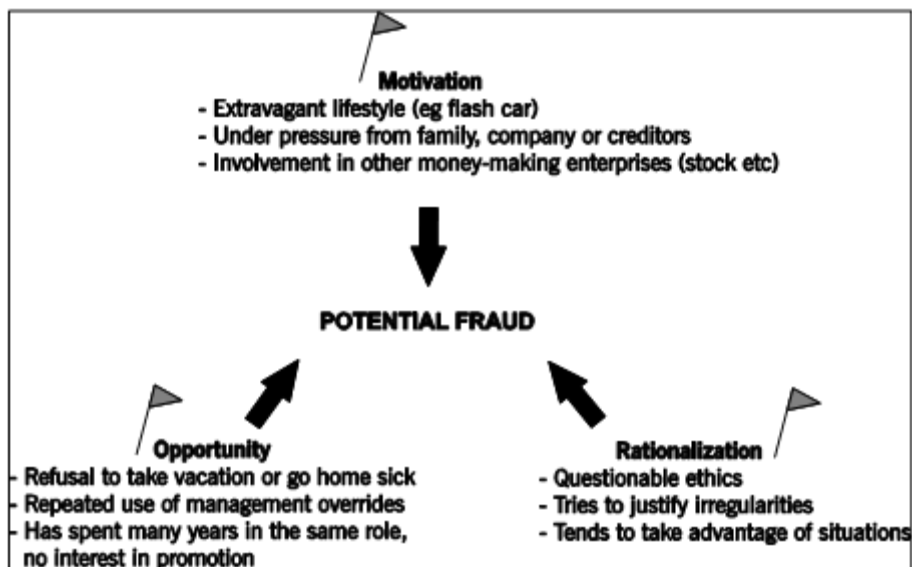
Motivation
- Extravagant lifestyle (eg flash car)
- Under pressure from family, company or creditors
- Involvement in other money-making enterprises (stock etc)

POTENTIAL FRAUD

Opportunity
- Refusal to take vacation or go home sick
- Repeated use of management overrides
- Has spent many years in the same role, no interest in promotion

Rationalization
- Questionable ethics
- Tries to justify irregularities
- Tends to take advantage of situations